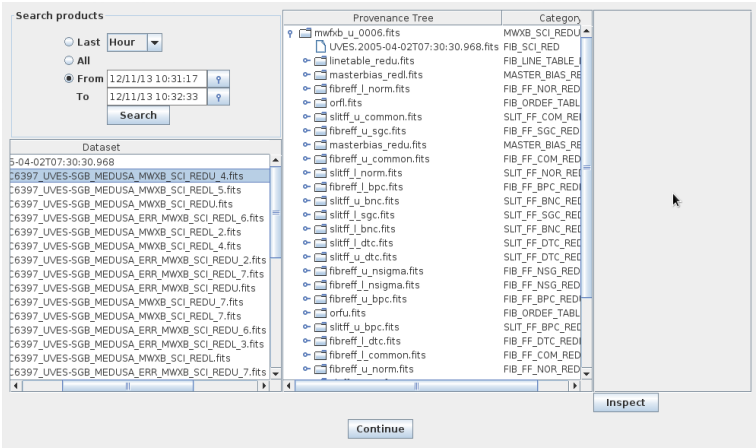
Search products

Last Hour
All
From 12/11/13 10:31:17
To 12/11/13 10:32:33
Search

Dataset
5-04-02T07:30:30.968
C6397_UVES-SGB_MEDUSA_MWXB_SCI_REDU_4.fits
C6397_UVES-SGB_MEDUSA_MWXB_SCI_REDL_5.fits
C6397_UVES-SGB_MEDUSA_MWXB_SCI_REDU.fits
C6397_UVES-SGB_MEDUSA_ERR_MWXB_SCI_REDL_6.fits
C6397_UVES-SGB_MEDUSA_MWXB_SCI_REDL_2.fits
C6397_UVES-SGB_MEDUSA_MWXB_SCI_REDL_4.fits
C6397_UVES-SGB_MEDUSA_ERR_MWXB_SCI_REDU_2.fits
C6397_UVES-SGB_MEDUSA_ERR_MWXB_SCI_REDL_7.fits
C6397_UVES-SGB_MEDUSA_ERR_MWXB_SCI_REDU.fits
C6397_UVES-SGB_MEDUSA_MWXB_SCI_REDU_7.fits
C6397_UVES-SGB_MEDUSA_MWXB_SCI_REDL_7.fits
C6397_UVES-SGB_MEDUSA_ERR_MWXB_SCI_REDU_6.fits
C6397_UVES-SGB_MEDUSA_ERR_MWXB_SCI_REDL_3.fits
C6397_UVES-SGB_MEDUSA_MWXB_SCI_REDL.fits
C6397_UVES-SGB_MEDUSA_ERR_MWXB_SCI_REDU_7.fits

| Provenance Tree | Category |
|---|---|
| mwfxb_u_0006.fits | MWXB_SCI_REDU |
| UVES.2005-04-02T07:30:30.968.fits | FIB_SCI_RED |
| linetable_redu.fits | FIB_LINE_TABLE_ |
| masterbias_redl.fits | MASTER_BIAS_RE |
| fibreff_l_norm.fits | FIB_FF_NOR_RED |
| orfl.fits | FIB_ORDEF_TABL |
| slitff_u_common.fits | SLIT_FF_COM_RE |
| fibreff_u_sgc.fits | FIB_FF_SGC_RED |
| masterbias_redu.fits | MASTER_BIAS_RE |
| fibreff_u_common.fits | FIB_FF_COM_RED |
| slitff_l_norm.fits | SLIT_FF_NOR_REI |
| fibreff_l_bpc.fits | FIB_FF_BPC_RED |
| slitff_u_bnc.fits | SLIT_FF_BNC_RED |
| slitff_l_sgc.fits | SLIT_FF_SGC_RED |
| slitff_l_bnc.fits | SLIT_FF_BNC_RED |
| slitff_l_dtc.fits | SLIT_FF_DTC_RED |
| slitff_u_dtc.fits | SLIT_FF_DTC_RED |
| fibreff_u_nsigma.fits | FIB_FF_NSG_RED |
| fibreff_l_nsigma.fits | FIB_FF_NSG_RED |
| fibreff_u_bpc.fits | FIB_FF_BPC_RED |
| orfu.fits | FIB_ORDEF_TABL |
| slitff_u_bpc.fits | SLIT_FF_BPC_RED |
| fibreff_l_dtc.fits | FIB_FF_DTC_RED |
| fibreff_l_common.fits | FIB_FF_COM_RED |
| fibreff_u_norm.fits | FIB_FF_NOR_RED |

Inspect

Continue